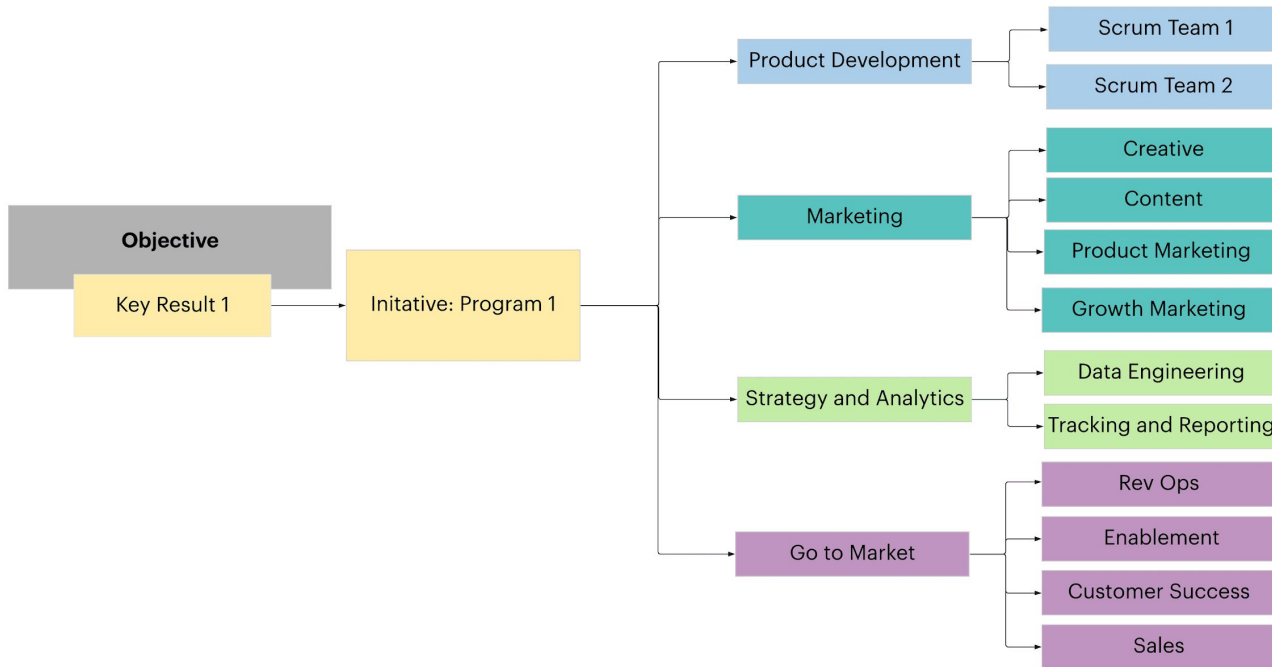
Objective

Key Result 1

Initative: Program 1

Product Development

Scrum Team 1

Scrum Team 2

Marketing

Creative

Content

Product Marketing

Growth Marketing

Strategy and Analytics

Data Engineering

Tracking and Reporting

Go to Market

Rev Ops

Enablement

Customer Success

Sales